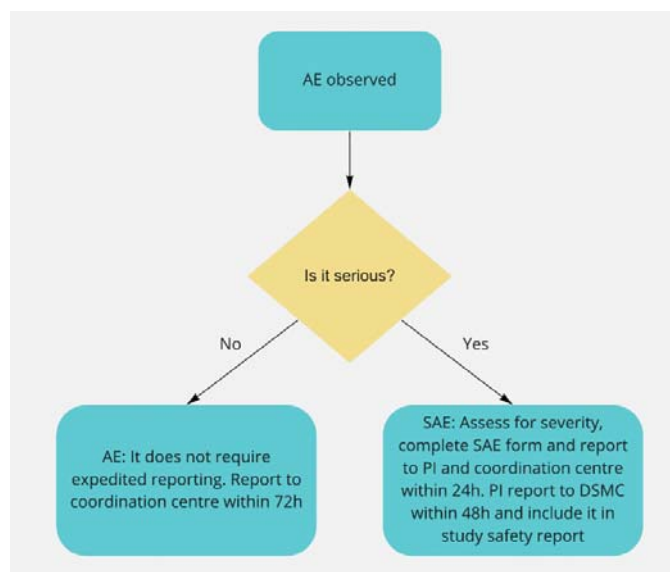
AE observed

Is it serious?

No

Yes

AE: It does not require expedited reporting. Report to coordination centre within 72h

SAE: Assess for severity, complete SAE form and report to PI and coordination centre within 24h. PI report to DSMC within 48h and include it in study safety report